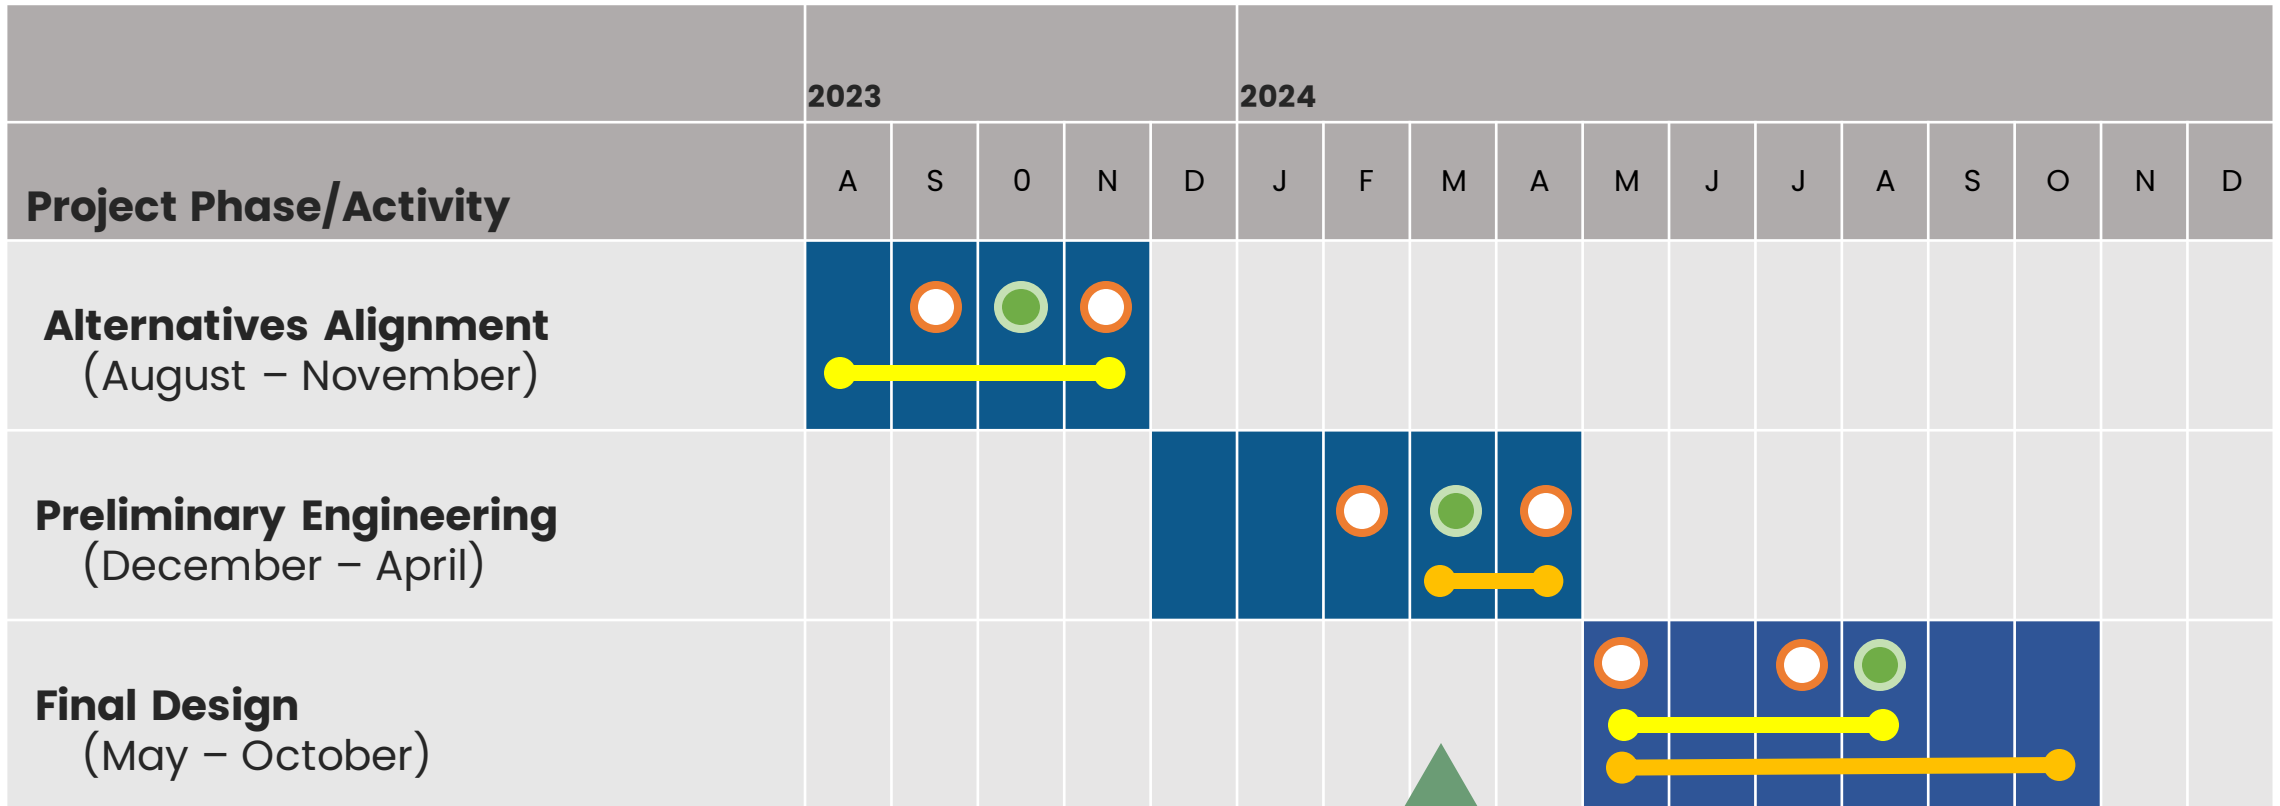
| | 2023 | | | | | 2024 | | | | | | | | | | | |
|---|---|---|---|---|---|---|---|---|---|---|---|---|---|---|---|---|---|
| **Project Phase/Activity** | A | S | 0 | N | D | J | F | M | A | M | J | J | A | S | O | N | D |
| **Alternatives Alignment** (August – November) | | | | | | | | | | | | | | | | | |
| **Preliminary Engineering** (December – April) | | | | | | | | | | | | | | | | | |
| **Final Design** (May – October) | | | | | | | | | | | | | | | | | |